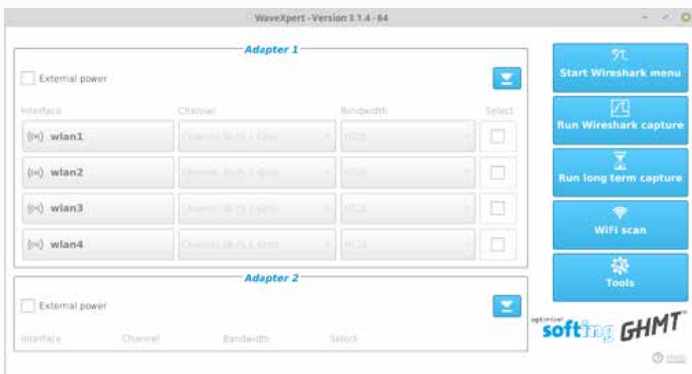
WaveXpert - Version 3.1.4 - 84

Adapter 1

External power

Interface
Channel
Bandwidth
Select

wlan1
Channel 36 (5.1 GHz)
HT20

wlan2
Channel 36 (5.1 GHz)
HT20

wlan3
Channel 36 (5.1 GHz)
HT20

wlan4
Channel 36 (5.1 GHz)
HT20

Adapter 2

External power

Interface
Channel
Bandwidth
Select

Start Wireshark menu

Run Wireshark capture

Run long term capture

WiFi scan

Tools

optimized
softing GHMT

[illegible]